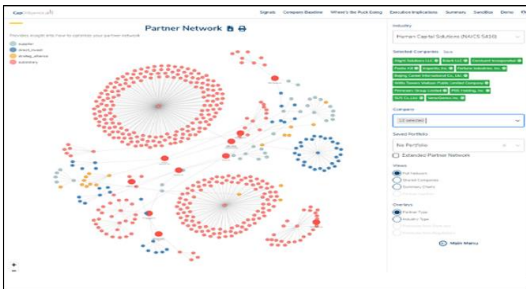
Signals Company Baseline Where's the Puck Going Executive Implications Summary Sandbox Demo

Partner Network

supplier
direct_investment
strategic_alliance
subsidiary

Industry
Human Capital Solutions (NAICS 5455)

Selected Companies

Company
12 selected

Saved Portfolio
No Portfolio

Extended Partner Network

Views
Full Network

Overlays
Partner Type

Main Menu